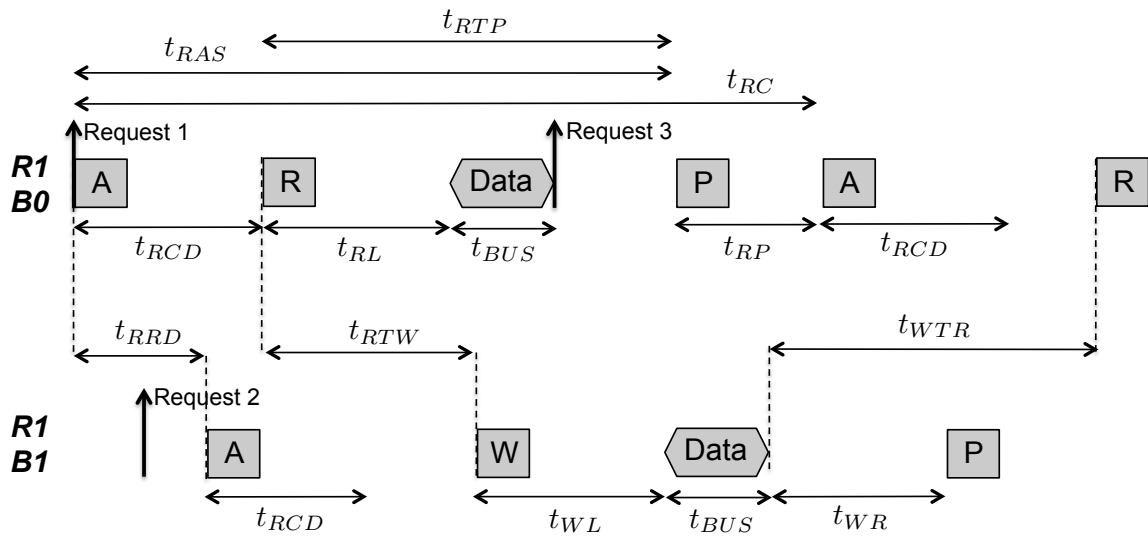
$t_{RTP}$
$t_{RAS}$
$t_{RC}$
Request 1
Request 3
R1
B0
A
R
Data
P
A
R
$t_{RCD}$
$t_{RL}$
$t_{BUS}$
$t_{RP}$
$t_{RCD}$
$t_{RRD}$
$t_{RTW}$
$t_{WTR}$
Request 2
R1
B1
A
W
Data
P
$t_{RCD}$
$t_{WL}$
$t_{BUS}$
$t_{WR}$